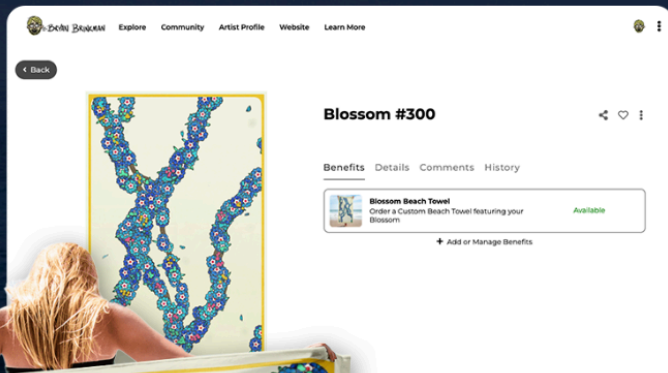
Beau Bassman Explore Community Artist Profile Website Learn More

Back

Blossom #300

Benefits Details Comments History

Blossom Beach Towel
Order a Custom Beach Towel featuring your Blossom
Available

+ Add or Manage Benefits